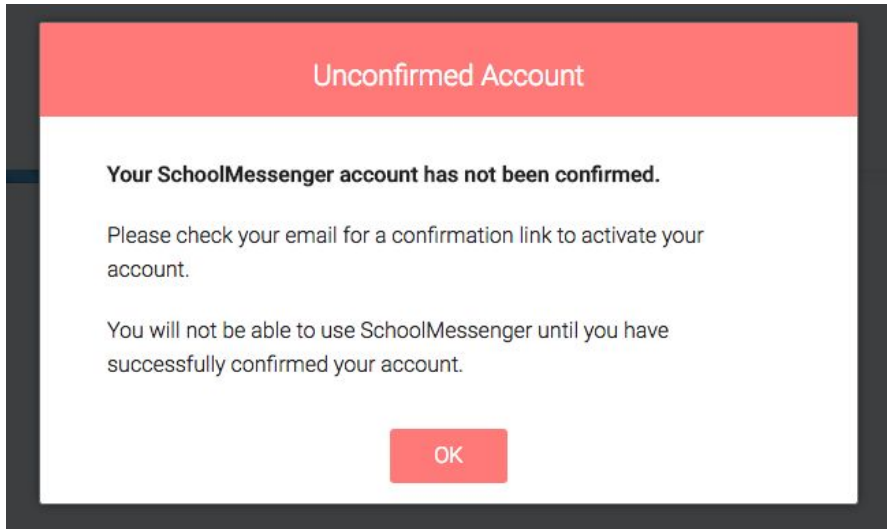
Unconfirmed Account

**Your SchoolMessenger account has not been confirmed.**

Please check your email for a confirmation link to activate your account.

You will not be able to use SchoolMessenger until you have successfully confirmed your account.

OK